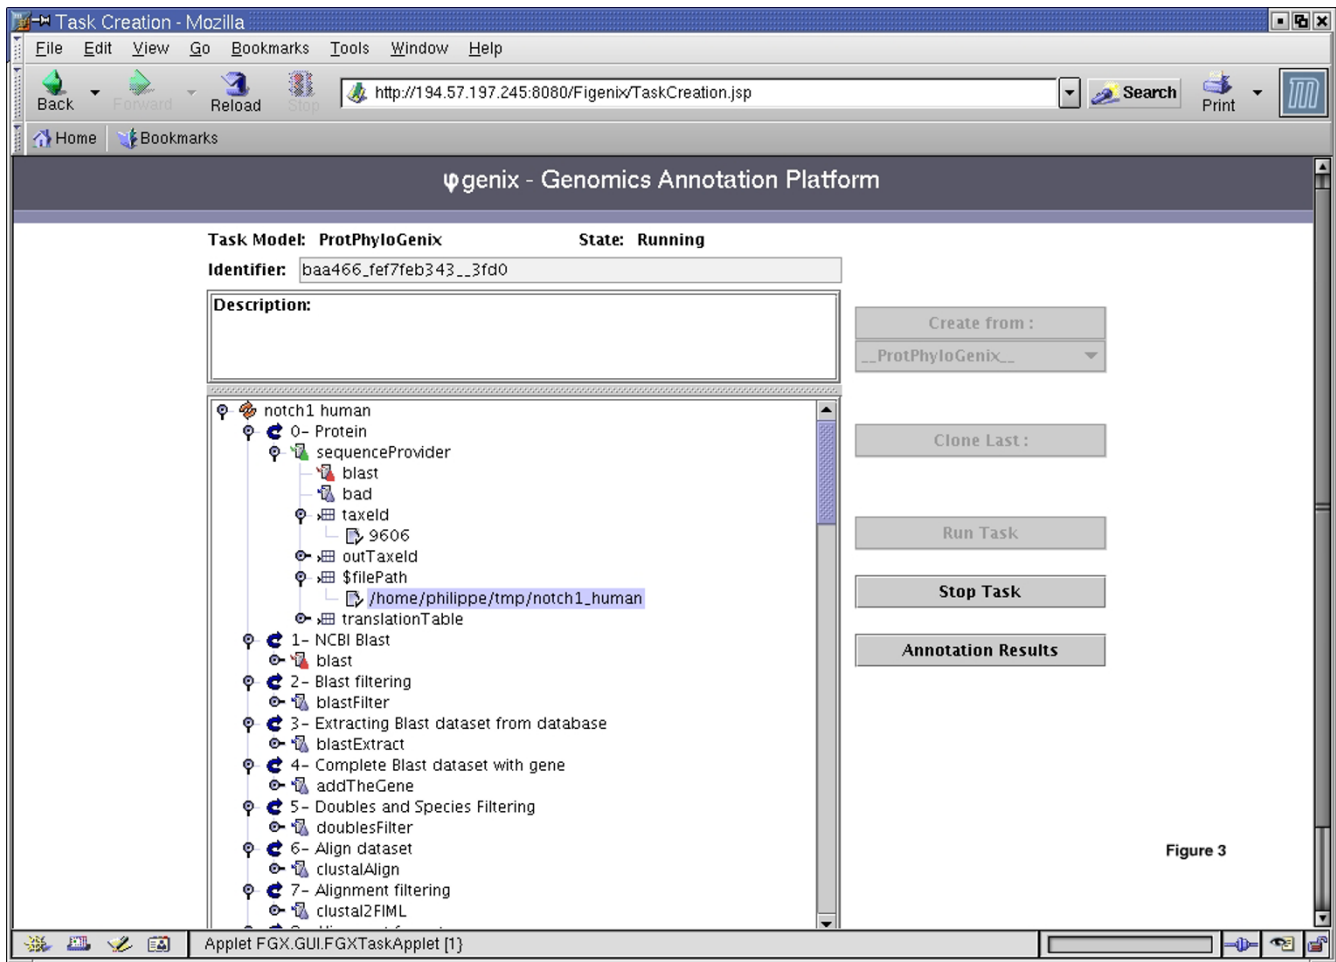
Task Creation - Mozilla

File Edit View Go Bookmarks Tools Window Help

Back Forward Reload Stop http://194.57.197.245:8080/Figenix/TaskCreation.jsp Search Print

Home Bookmarks

φgenix - Genomics Annotation Platform

Task Model: ProtPhyloGenix State: Running

Identifier: baa466_fef7feb343__3fd0

Description:

notch1 human
0- Protein
sequenceProvider
blast
bad
taxeId
9606
outTaxeId
$filePath
/home/philippe/tmp/notch1_human
translationTable
1- NCBI Blast
blast
2- Blast filtering
blastFilter
3- Extracting Blast dataset from database
blastExtract
4- Complete Blast dataset with gene
addTheGene
5- Doubles and Species Filtering
doublesFilter
6- Align dataset
clustalAlign
7- Alignment filtering
clustal2FIML

Create from :
__ProtPhyloGenix__

Clone Last :

Run Task

Stop Task

Annotation Results

Figure 3

Applet FGX.GUI.FGXTaskApplet [1}